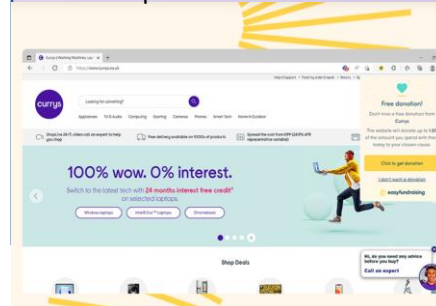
Currys | Washing Machines, Lap ×

https://www.currys.co.uk

Help & Support • Track my order & repair • Returns

currys

Looking for something?

Appliances TV & Audio Computing Gaming Cameras Phones Smart Tech Home & Outdoor

Shop live 24/7 video call an expert to help you shop

Free delivery available on 1000s of products

Spread the cost from 0% APR (24.9% APR representative variable)

100% wow. 0% interest.

Switch to the latest tech with 24 months interest free credit* on selected laptops.

Windows laptops

Intel® Evo™ laptops

Chromebook

Shop Deals

Free donation!

Don't miss a free donation from Currys.

This website will donate up to 1.6% of the amount you spend with them today to your chosen cause

Click to get donation

I don't want a donation

easyfundraising

Hi, do you need any advice before you buy?

Call an expert